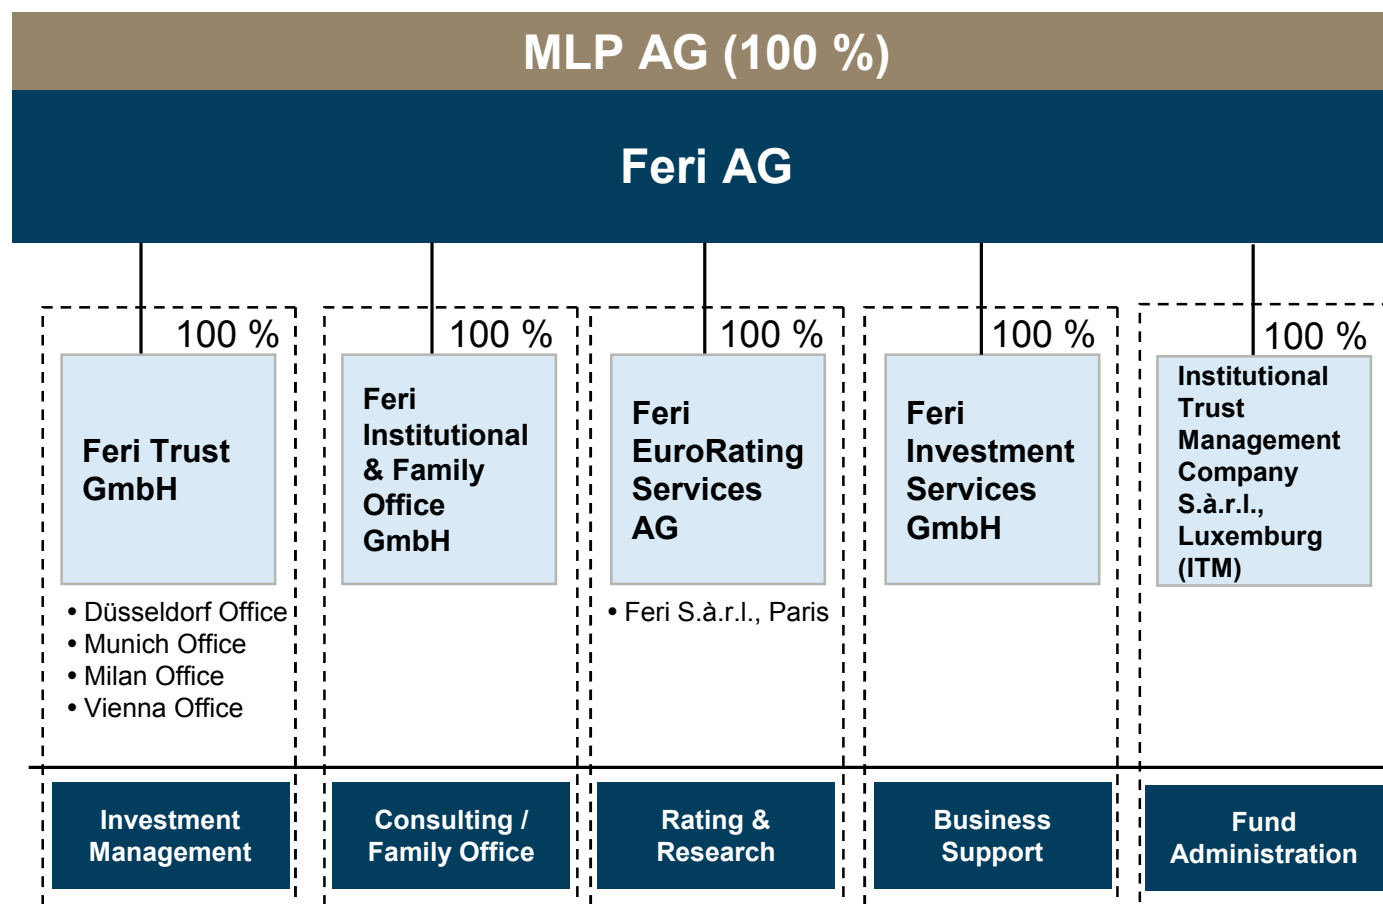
MLP AG (100 %)

Feri AG

100 %

Feri Trust GmbH

• Düsseldorf Office
• Munich Office
• Milan Office
• Vienna Office

100 %

Feri Institutional & Family Office GmbH

100 %

Feri EuroRating Services AG

• Feri S.à.r.l., Paris

100 %

Feri Investment Services GmbH

100 %

Institutional Trust Management Company S.à.r.l., Luxemburg (ITM)

Investment Management

Consulting / Family Office

Rating & Research

Business Support

Fund Administration